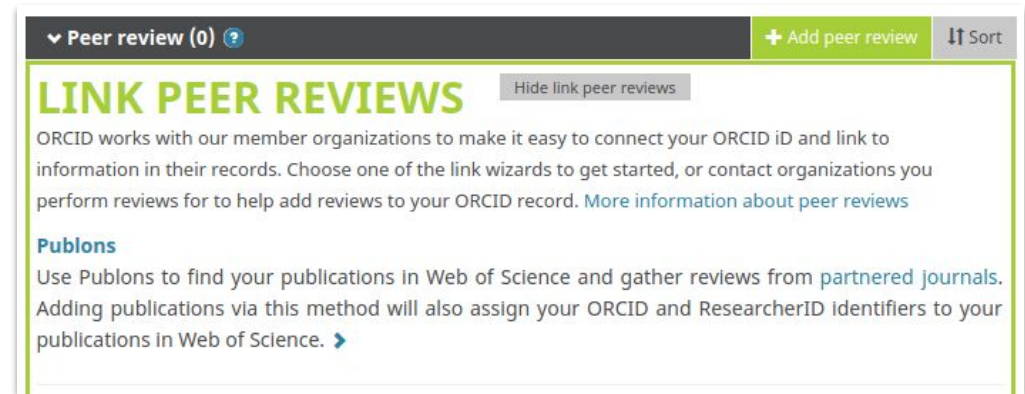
Peer review (0) ?

+ Add peer review

Sort

LINK PEER REVIEWS

Hide link peer reviews

ORCID works with our member organizations to make it easy to connect your ORCID iD and link to information in their records. Choose one of the link wizards to get started, or contact organizations you perform reviews for to help add reviews to your ORCID record. More information about peer reviews

Publons

Use Publons to find your publications in Web of Science and gather reviews from partnered journals. Adding publications via this method will also assign your ORCID and ResearcherID identifiers to your publications in Web of Science.